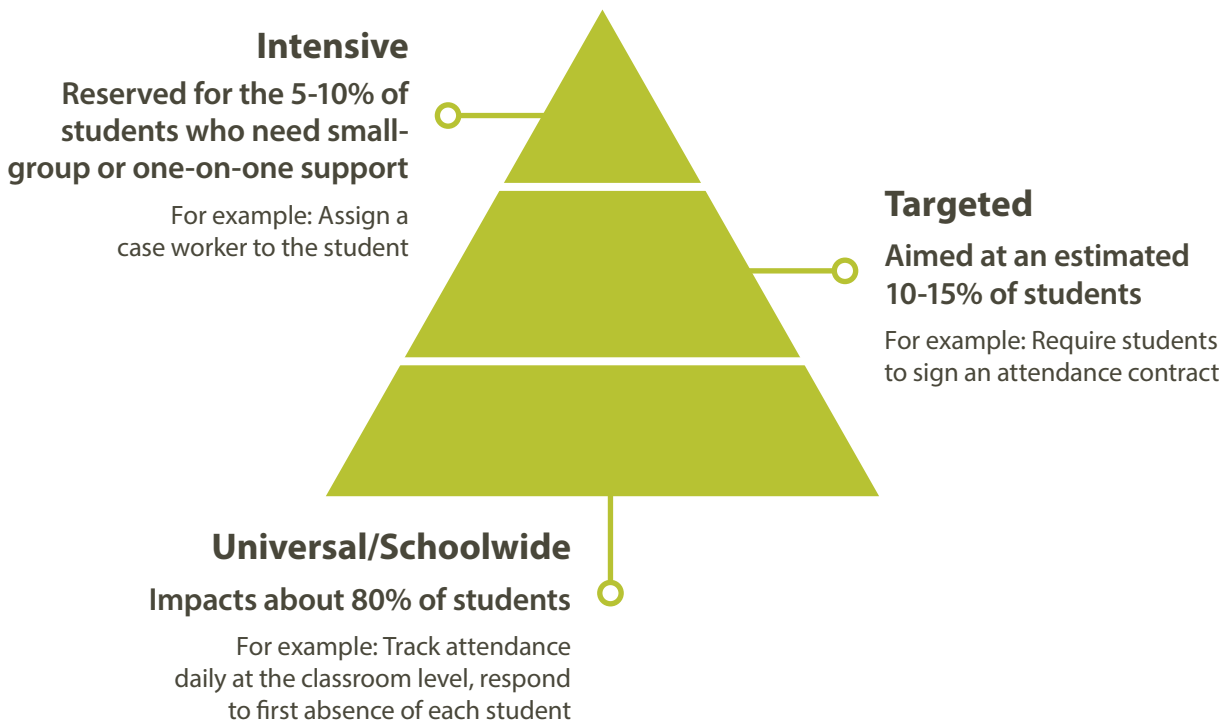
Intensive

Reserved for the 5-10% of students who need small-group or one-on-one support

For example: Assign a case worker to the student

Targeted

Aimed at an estimated 10-15% of students

For example: Require students to sign an attendance contract

Universal/Schoolwide

Impacts about 80% of students

For example: Track attendance daily at the classroom level, respond to first absence of each student